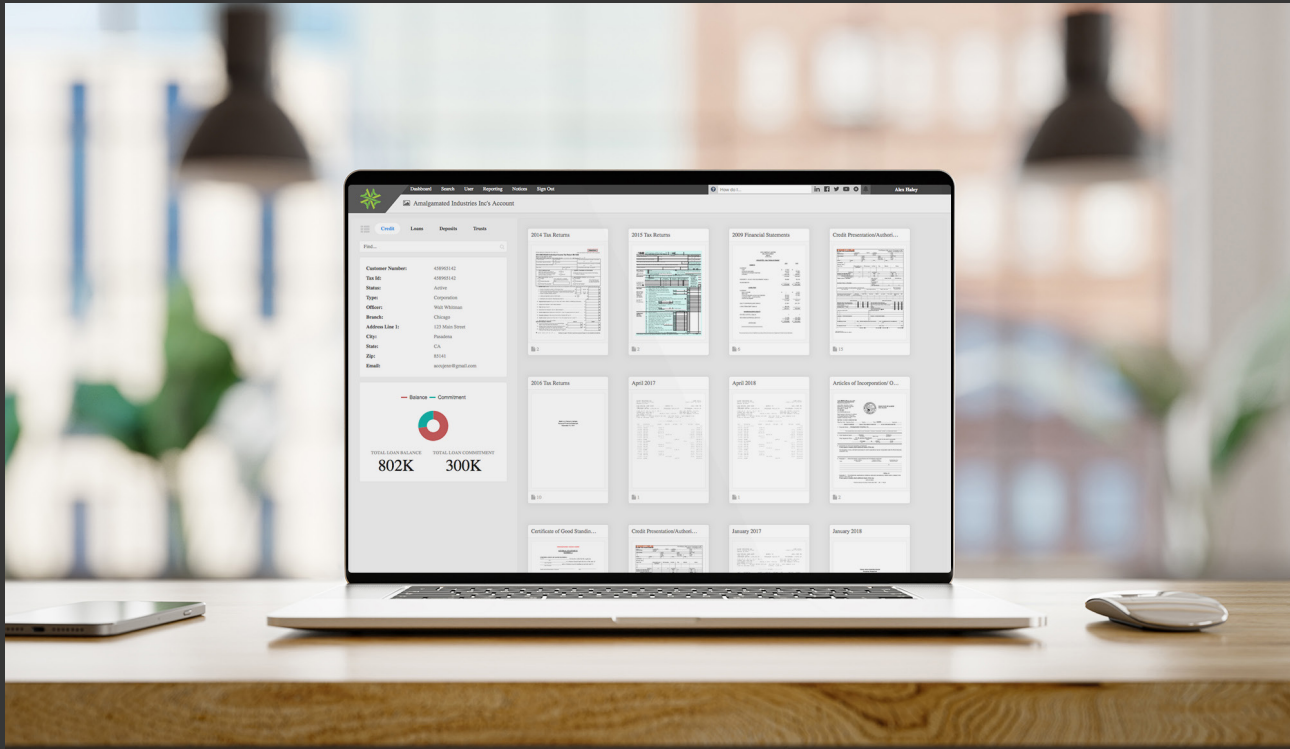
Dashboard Search User Reporting Notices Sign Out

Alex Haley

Amalgamated Industries Inc's Account

Credit Loans Deposits Trusts

Find...

| | |
|---|---|
| Customer Number: | 438093142 |
| Tax Id: | 438093142 |
| Status: | Active |
| Type: | Corporation |
| Officer: | Walt Whitman |
| Branch: | Chicago |
| Address Line 1: | 123 Main Street |
| City: | Pasadena |
| State: | CA |
| Zip: | 85141 |
| Email: | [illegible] |

Balance Commitment

TOTAL LOAN BALANCE
802K

TOTAL LOAN COMMITMENT
300K

2014 Tax Returns
2

2015 Tax Returns
2

2009 Financial Statements
6

Credit Presentation/Authori...
13

2016 Tax Returns
13

April 2017
1

April 2018
1

Articles of Incorporation/ O...
2

Certificate of Good Standin...

Credit Presentation/Authori...

January 2017

January 2018